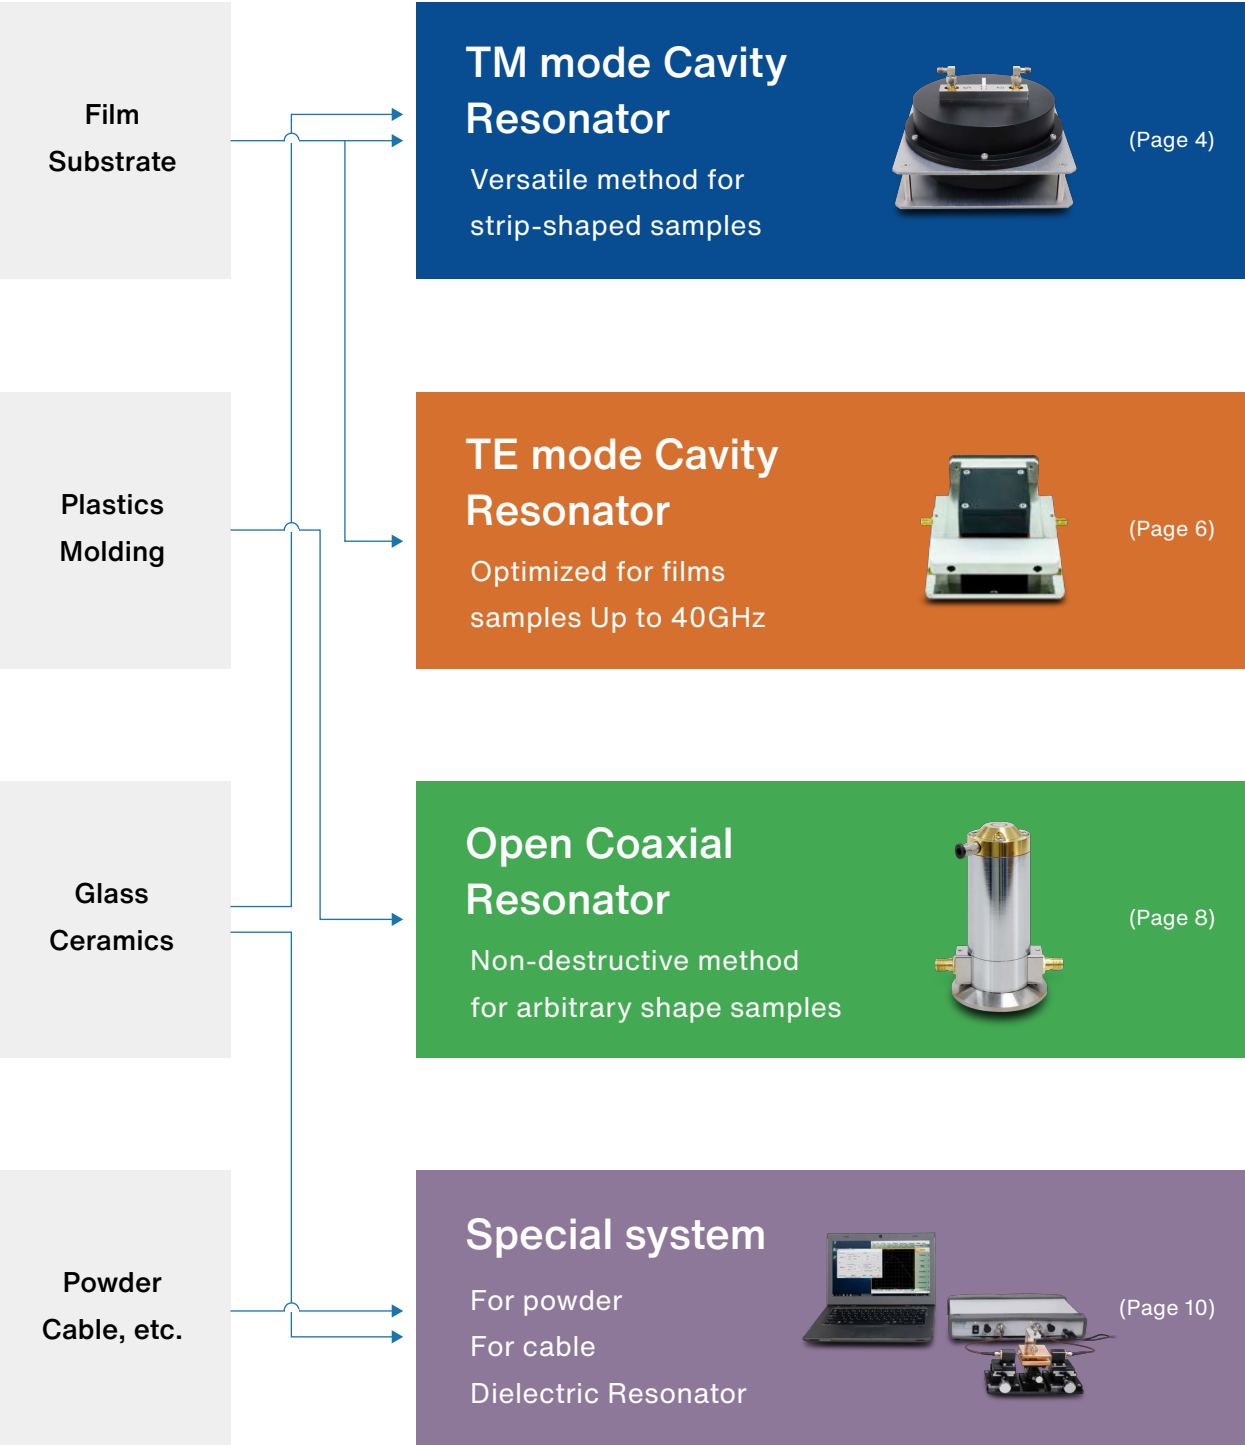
Film
Substrate

Plastics
Molding

Glass
Ceramics

Powder
Cable, etc.

TM mode Cavity Resonator

Versatile method for strip-shaped samples

(Page 4)

TE mode Cavity Resonator

Optimized for films samples Up to 40GHz

(Page 6)

Open Coaxial Resonator

Non-destructive method for arbitrary shape samples

(Page 8)

Special system

For powder
For cable
Dielectric Resonator

(Page 10)